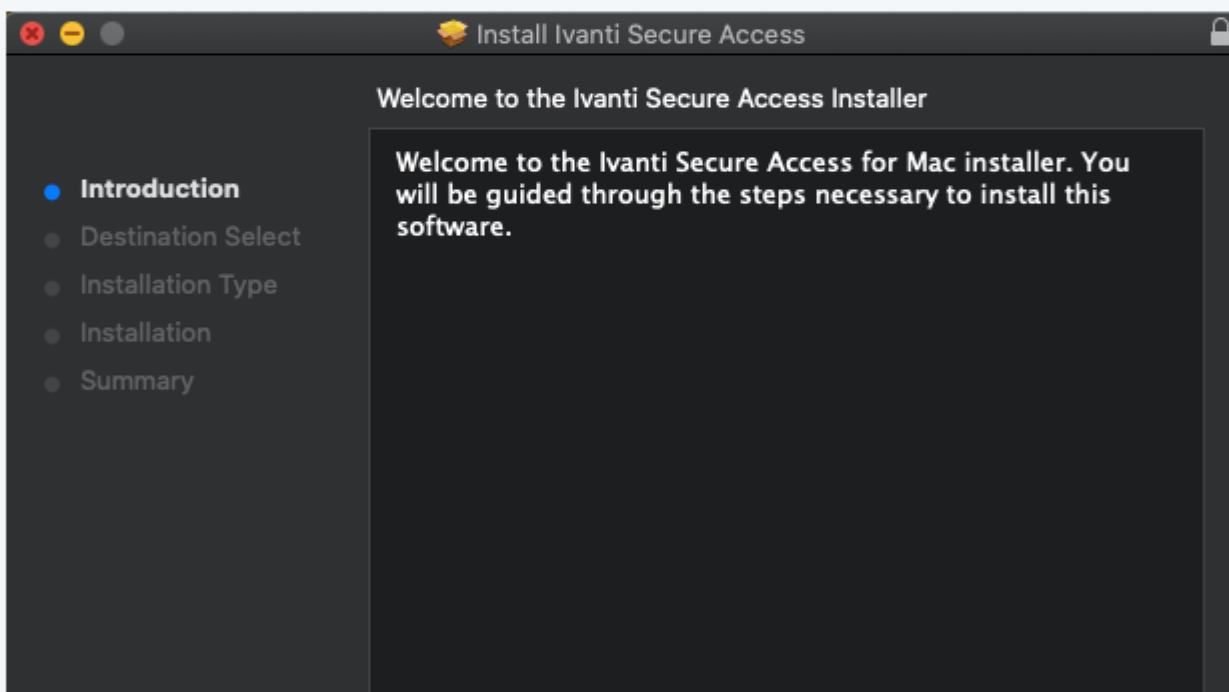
Install Ivanti Secure Access

Welcome to the Ivanti Secure Access Installer

Introduction
Destination Select
Installation Type
Installation
Summary

Welcome to the Ivanti Secure Access for Mac installer. You will be guided through the steps necessary to install this software.